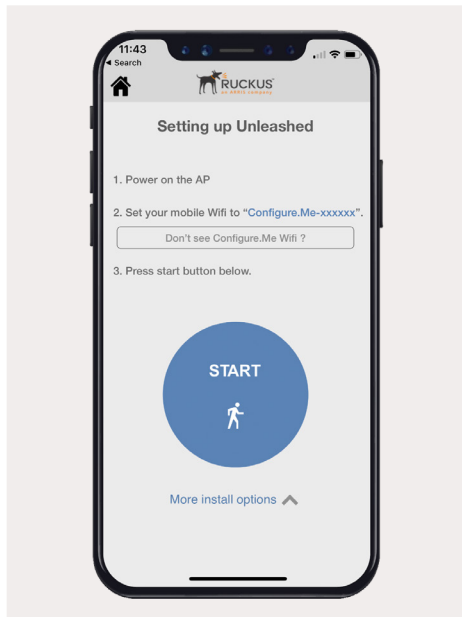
11:43
◂ Search

RUCKUS
an ARRIS company

Setting up Unleashed

1. Power on the AP

2. Set your mobile Wifi to "Configure.Me-xxxxxx".

Don't see Configure.Me Wifi ?

3. Press start button below.

START

More install options